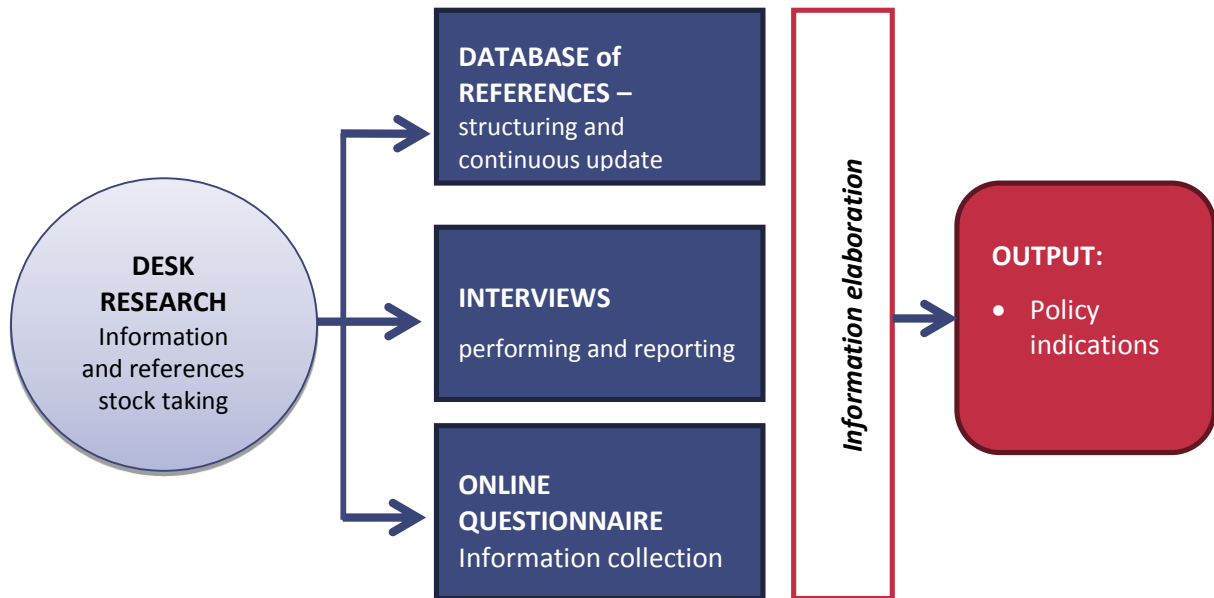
DESK RESEARCH
Information and references stock taking

DATABASE of REFERENCES –
structuring and continuous update

INTERVIEWS
performing and reporting

ONLINE QUESTIONNAIRE
Information collection

Information elaboration

OUTPUT:
• Policy indications